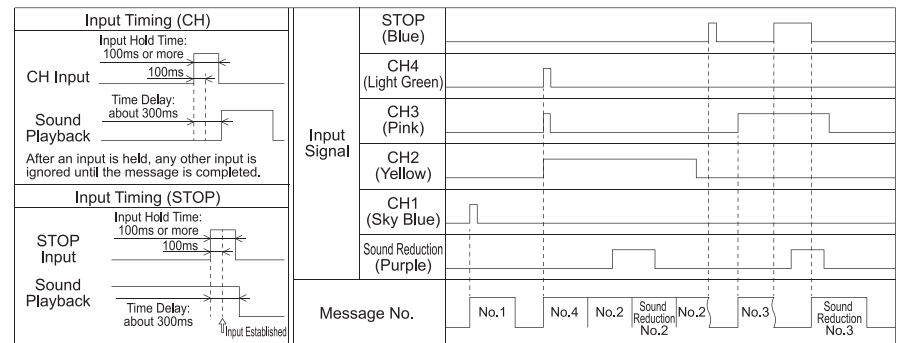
Input Timing (CH)

Input Hold Time: 100ms or more

100ms

CH Input

Time Delay: about 300ms

Sound Playback

After an input is held, any other input is ignored until the message is completed.

Input Timing (STOP)

Input Hold Time: 100ms or more

100ms

STOP Input

Sound Playback

Time Delay: about 300ms

Input Established

Input Signal

STOP (Blue)

CH4 (Light Green)

CH3 (Pink)

CH2 (Yellow)

CH1 (Sky Blue)

Sound Reduction (Purple)

Message No.

No.1

No.4

No.2

Sound Reduction No.2

No.2

No.3

Sound Reduction No.3